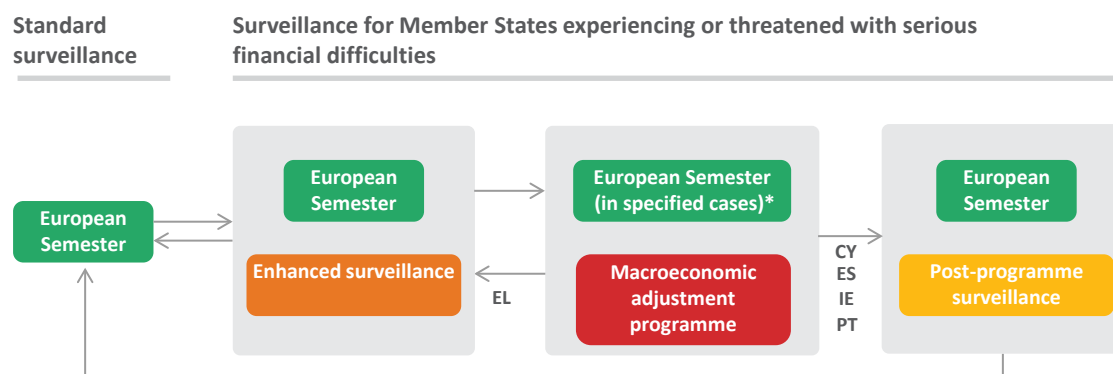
Standard surveillance

Surveillance for Member States experiencing or threatened with serious financial difficulties

European Semester

European Semester

Enhanced surveillance

European Semester (in specified cases)*

EL

Macroeconomic adjustment programme

CY
ES
IE
PT

European Semester

Post-programme surveillance